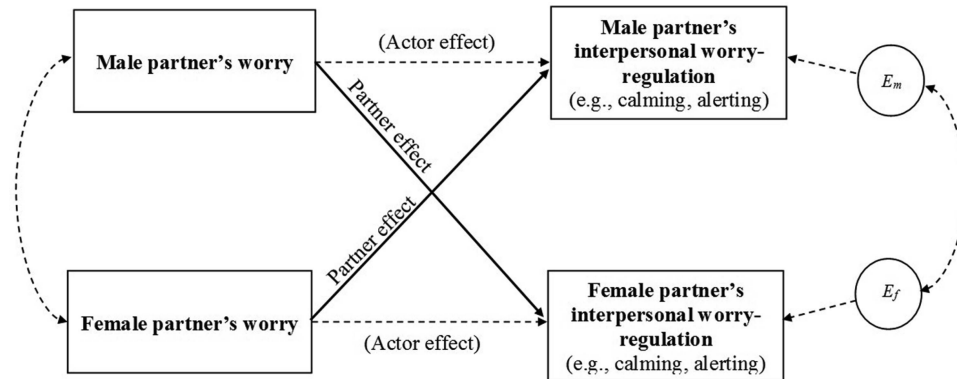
Male partner's worry

(Actor effect)

Male partner's interpersonal worry-regulation (e.g., calming, alerting)

$E_m$

Partner effect

Partner effect

Female partner's worry

(Actor effect)

Female partner's interpersonal worry-regulation (e.g., calming, alerting)

$E_f$